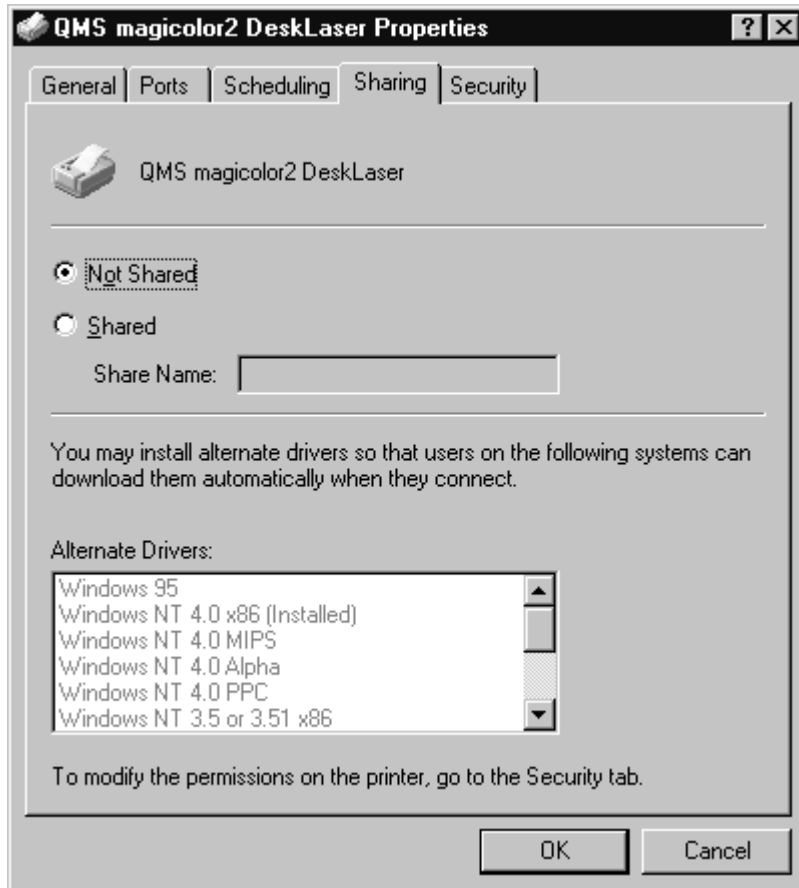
QMS magicolor2 DeskLaser Properties ? X

General | Ports | Scheduling | Sharing | Security

QMS magicolor2 DeskLaser

Not Shared

Shared

Share Name:

You may install alternate drivers so that users on the following systems can download them automatically when they connect.

Alternate Drivers:

Windows 95
Windows NT 4.0 x86 (Installed)
Windows NT 4.0 MIPS
Windows NT 4.0 Alpha
Windows NT 4.0 PPC
Windows NT 3.5 or 3.51 x86

To modify the permissions on the printer, go to the Security tab.

OK | Cancel